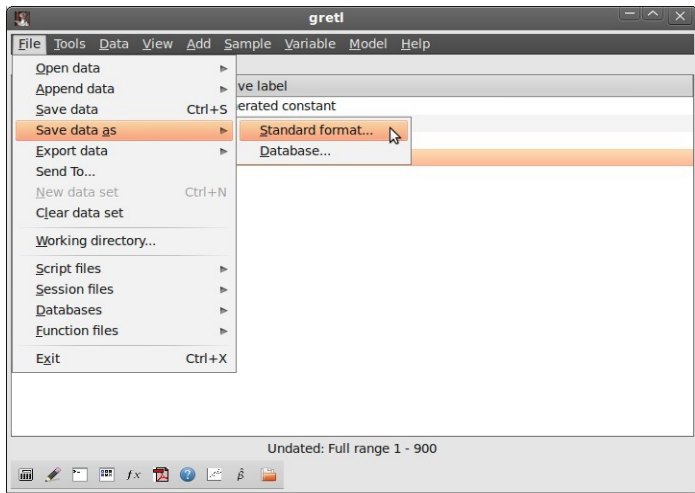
gretl

File Tools Data View Add Sample Variable Model Help

Open data
Append data
Save data Ctrl+S
Save data as
Export data
Send To...
New data set Ctrl+N
Clear data set
Working directory...
Script files
Session files
Databases
Function files
Exit Ctrl+X

Standard format...
Database...

ve label
erated constant

Undated: Full range 1 - 900